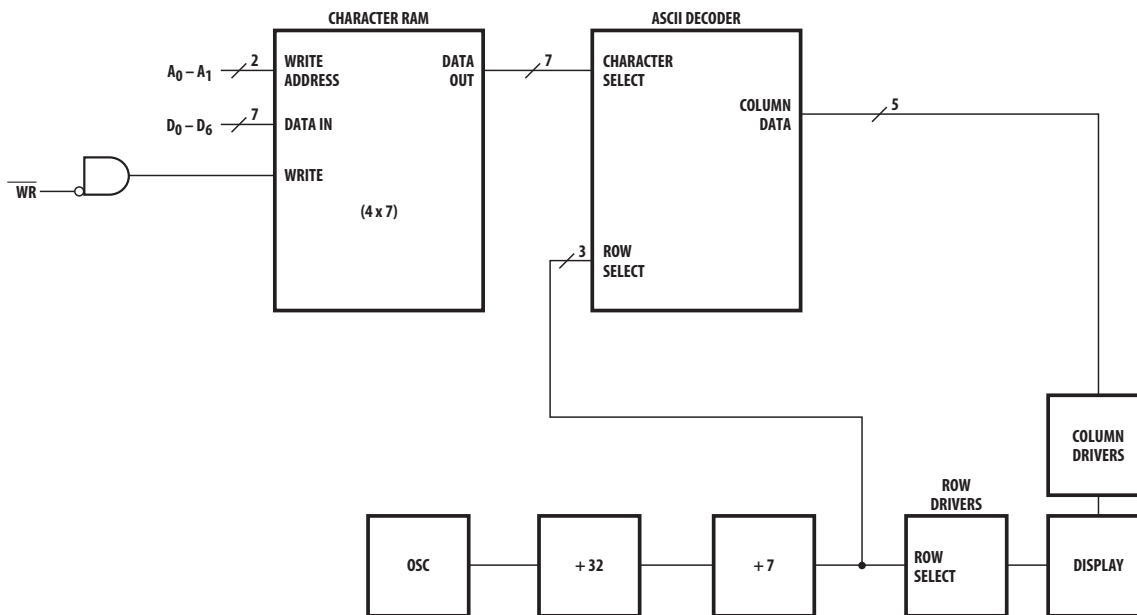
CHARACTER RAM

ASCII DECODER

$A_0 – A_1$ 2 WRITE ADDRESS

DATA OUT 7

CHARACTER SELECT

COLUMN DATA 5

$D_0 – D_6$ 7 DATA IN

$\overline{WR}$

WRITE

(4 x 7)

3 ROW SELECT

COLUMN DRIVERS

ROW DRIVERS

OSC

÷ 32

÷ 7

ROW SELECT

DISPLAY